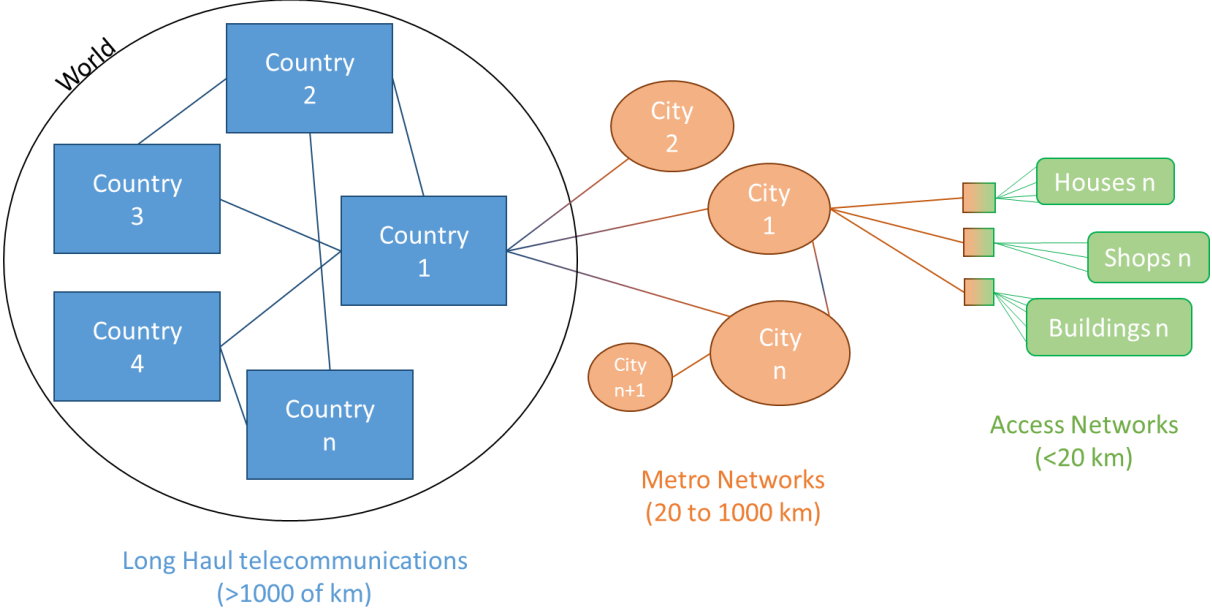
World

Country 2

Country 3

Country 1

Country 4

Country n

City 2

City 1

City n

City n+1

Houses n

Shops n

Buildings n

Access Networks (<20 km)

Metro Networks (20 to 1000 km)

Long Haul telecommunications (>1000 of km)